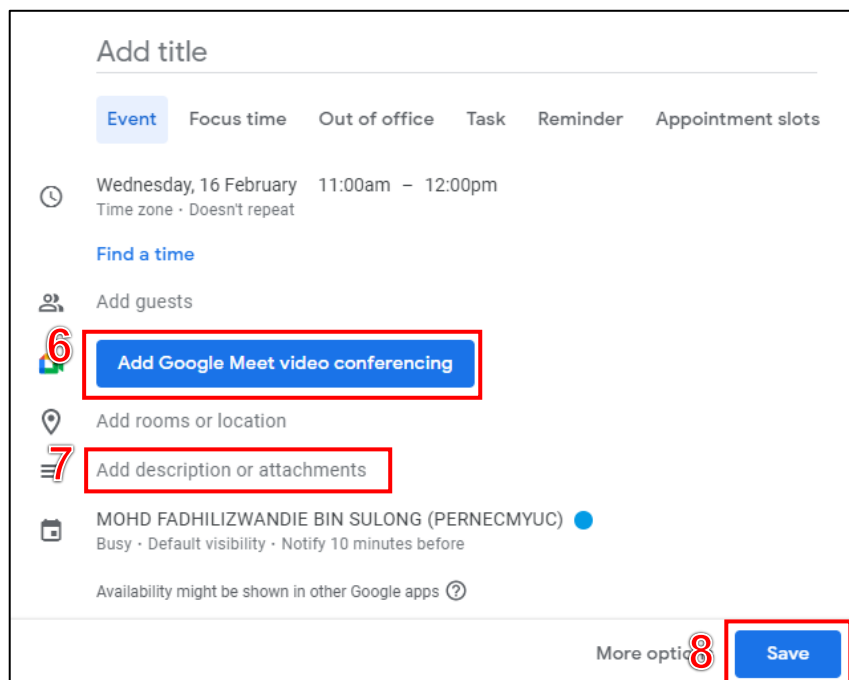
Add title

Event Focus time Out of office Task Reminder Appointment slots

Wednesday, 16 February 11:00am – 12:00pm
Time zone · Doesn't repeat

Find a time

Add guests

6

Add Google Meet video conferencing

Add rooms or location

7

Add description or attachments

MOHD FADHILIZWANDIE BIN SULONG (PERNECMYUC)
Busy · Default visibility · Notify 10 minutes before

Availability might be shown in other Google apps

More optio 8 Save